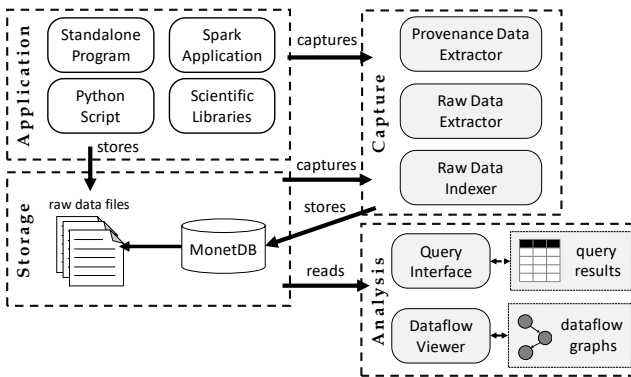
Application

Standalone Program

Spark Application

Python Script

Scientific Libraries

captures

Capture

Provenance Data Extractor

Raw Data Extractor

Raw Data Indexer

stores

captures

Storage

raw data files

stores

MonetDB

reads

Analysis

Query Interface

query results

Dataflow Viewer

dataflow graphs